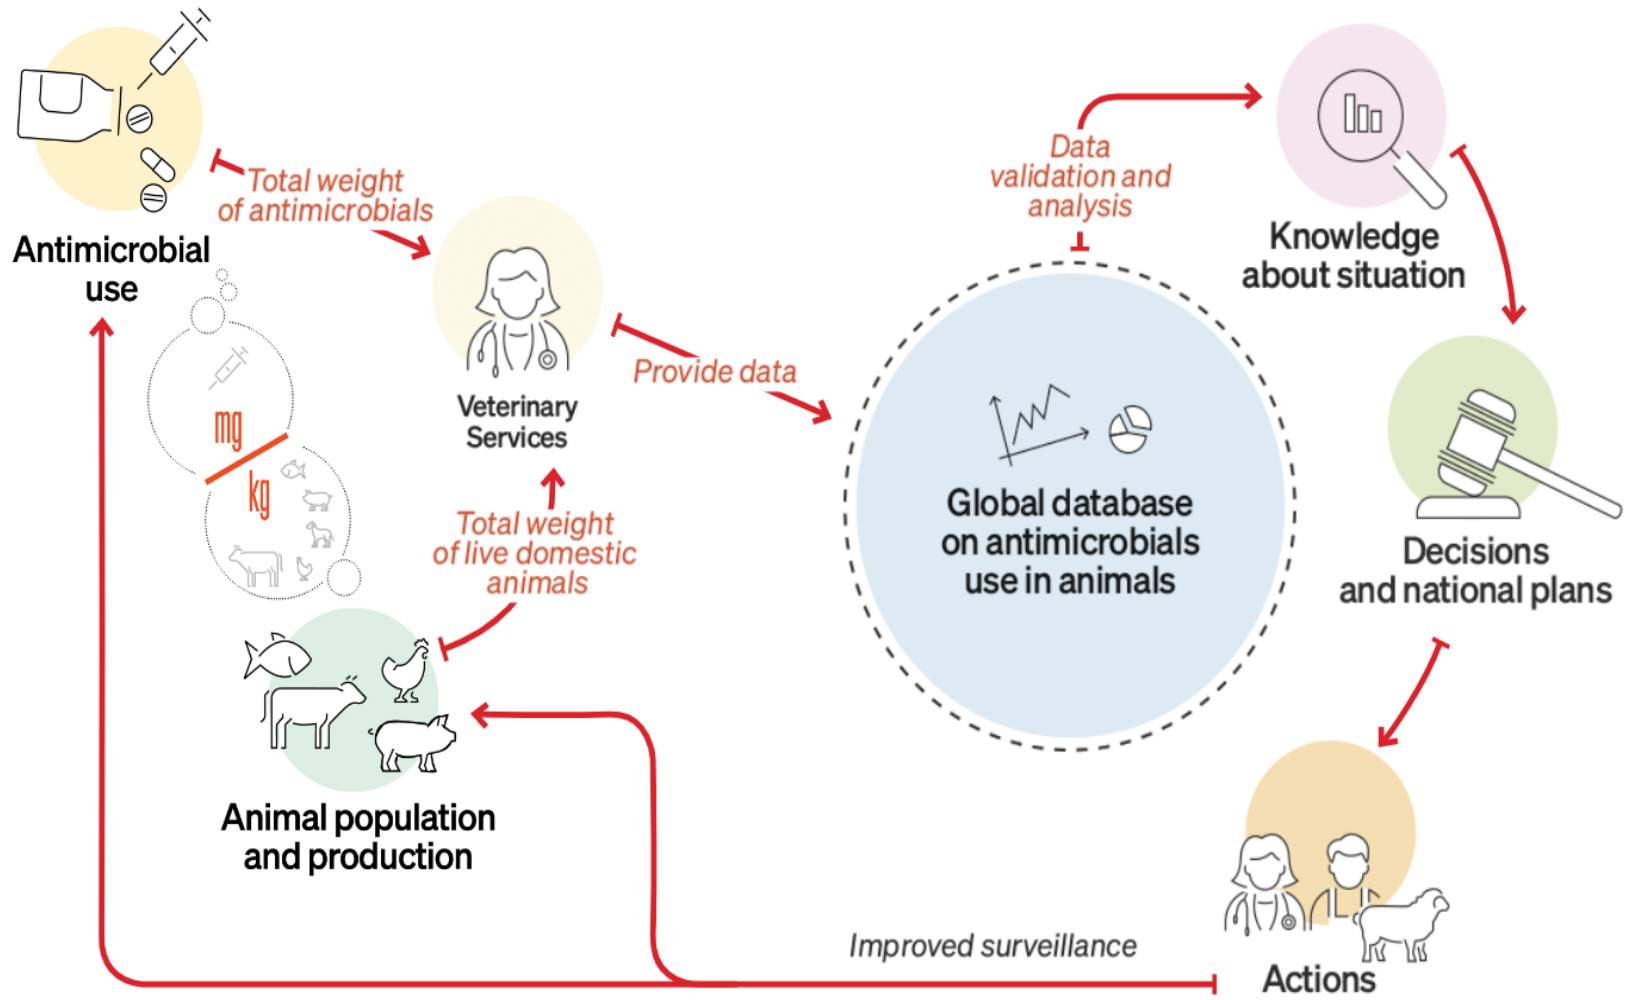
Antimicrobial use

Total weight of antimicrobials

Veterinary Services

Provide data

Data validation and analysis

Knowledge about situation

Global database on antimicrobials use in animals

Decisions and national plans

mg
kg

Total weight of live domestic animals

Animal population and production

Improved surveillance

Actions